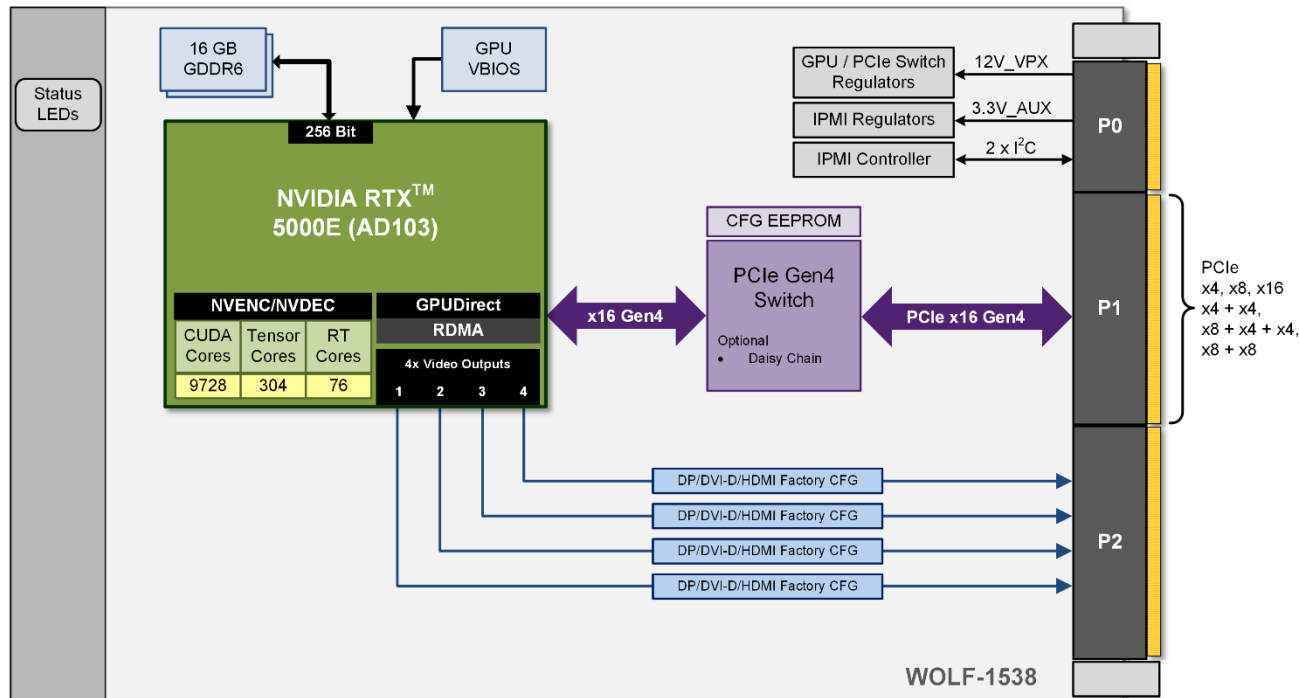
Status LEDs

16 GB GDDR6

GPU VBIOS

256 Bit

NVIDIA RTX$^{TM}$ 5000E (AD103)

NVENC/NVDEC

GPUDirect

RDMA

| CUDA Cores | Tensor Cores | RT Cores |
|---|---|---|
| 9728 | 304 | 76 |

4x Video Outputs

1 2 3 4

x16 Gen4

CFG EEPROM

PCIe Gen4 Switch

Optional
• Daisy Chain

PCIe x16 Gen4

GPU / PCIe Switch Regulators

12V_VPX

IPMI Regulators

3.3V_AUX

IPMI Controller

2 x I$^2$C

P0

P1

P2

PCIe
x4, x8, x16
x4 + x4,
x8 + x4 + x4,
x8 + x8

DP/DVI-D/HDMI Factory CFG

DP/DVI-D/HDMI Factory CFG

DP/DVI-D/HDMI Factory CFG

DP/DVI-D/HDMI Factory CFG

WOLF-1538